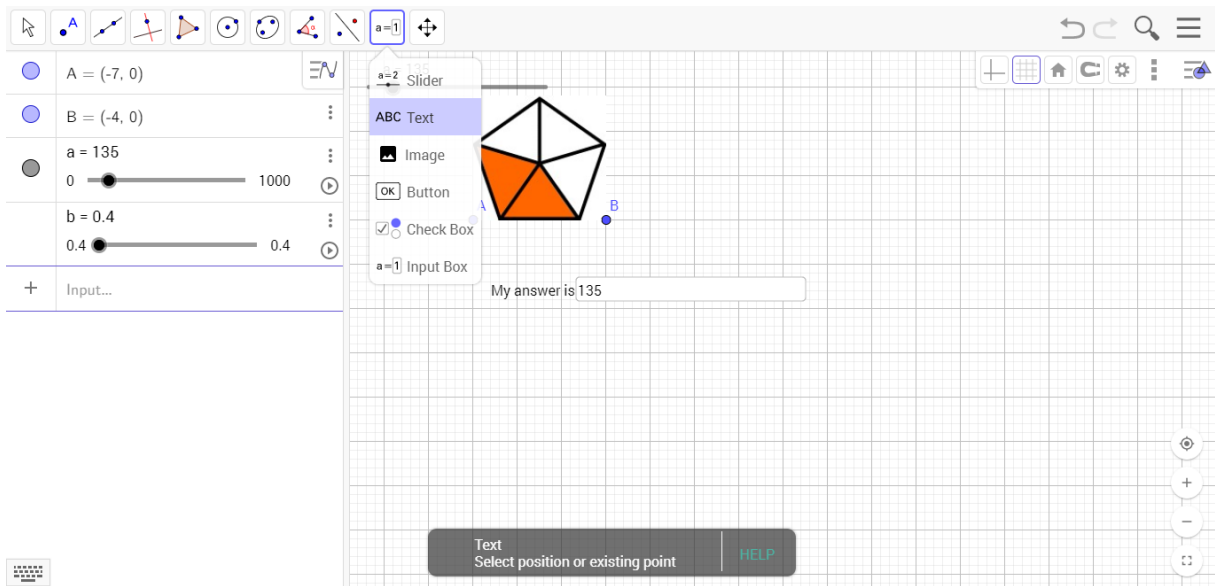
a=1

A = (-7, 0)

B = (-4, 0)

a = 135

0 1000

b = 0.4

0.4 0.4

Input...

a=2 Slider

ABC Text

Image

OK Button

Check Box

a=1 Input Box

A

B

My answer is 135

Text
Select position or existing point

HELP